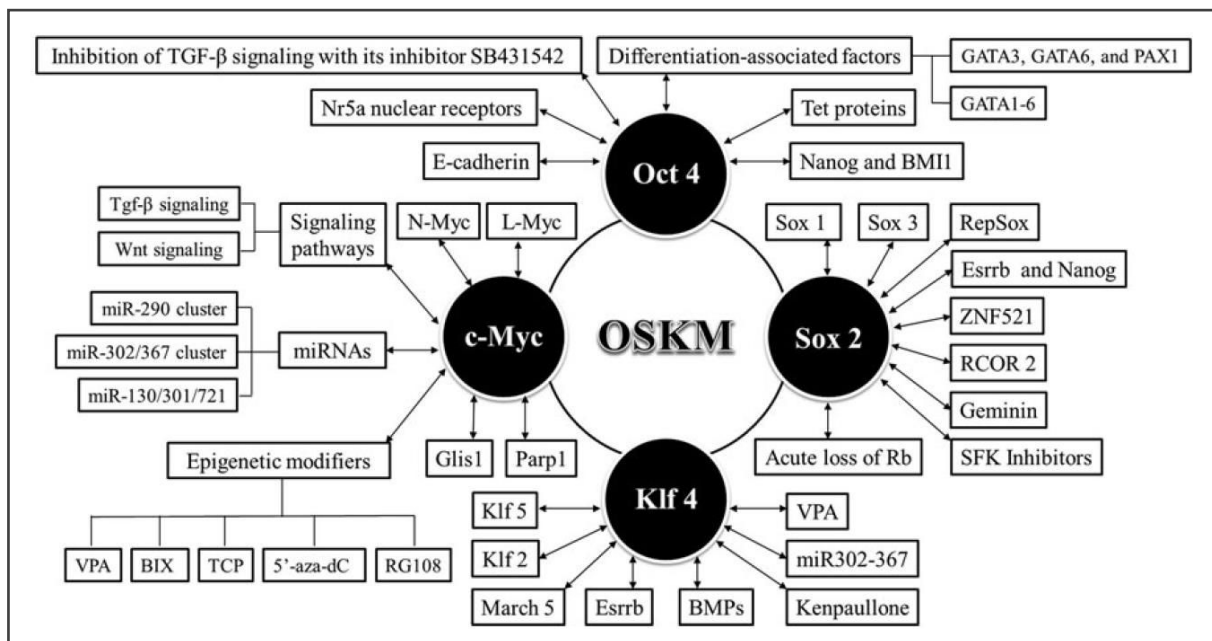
Inhibition of TGF-β signaling with its inhibitor SB431542

Differentiation-associated factors

GATA3, GATA6, and PAX1

GATA1-6

Nr5a nuclear receptors

Tet proteins

E-cadherin

Oct 4

Nanog and BMI1

Tgf-β signaling

Wnt signaling

Signaling pathways

N-Myc

L-Myc

Sox 1

Sox 3

RepSox

Esrrb and Nanog

miR-290 cluster

miR-302/367 cluster

miR-130/301/721

miRNAs

c-Myc

OSKM

Sox 2

ZNF521

RCOR 2

Geminin

Glis1

Parp1

Acute loss of Rb

SFK Inhibitors

Epigenetic modifiers

VPA

BIX

TCP

5'-aza-dC

RG108

Klf 5

Klf 4

VPA

Klf 2

miR302-367

March 5

Esrrb

BMPs

Kenpaullone